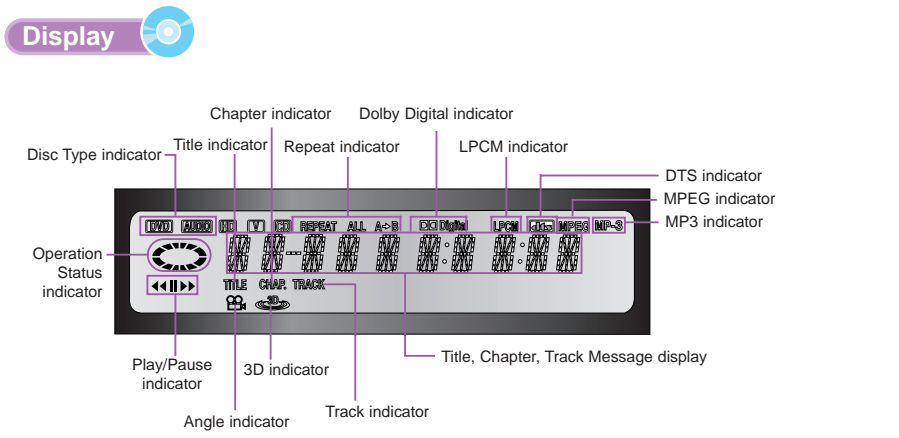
Display

Chapter indicator
Dolby Digital indicator
Title indicator
Repeat indicator
LPCM indicator
Disc Type indicator
DTS indicator
MPEG indicator
MP3 indicator
DVD AUDIO HD V CD REPEAT ALL A-B DD Digital LPCM dts MPEG MP-3
Operation Status indicator
TITLE CHAP. TRACK
3D
Title, Chapter, Track Message display
Play/Pause indicator
3D indicator
Track indicator
Angle indicator